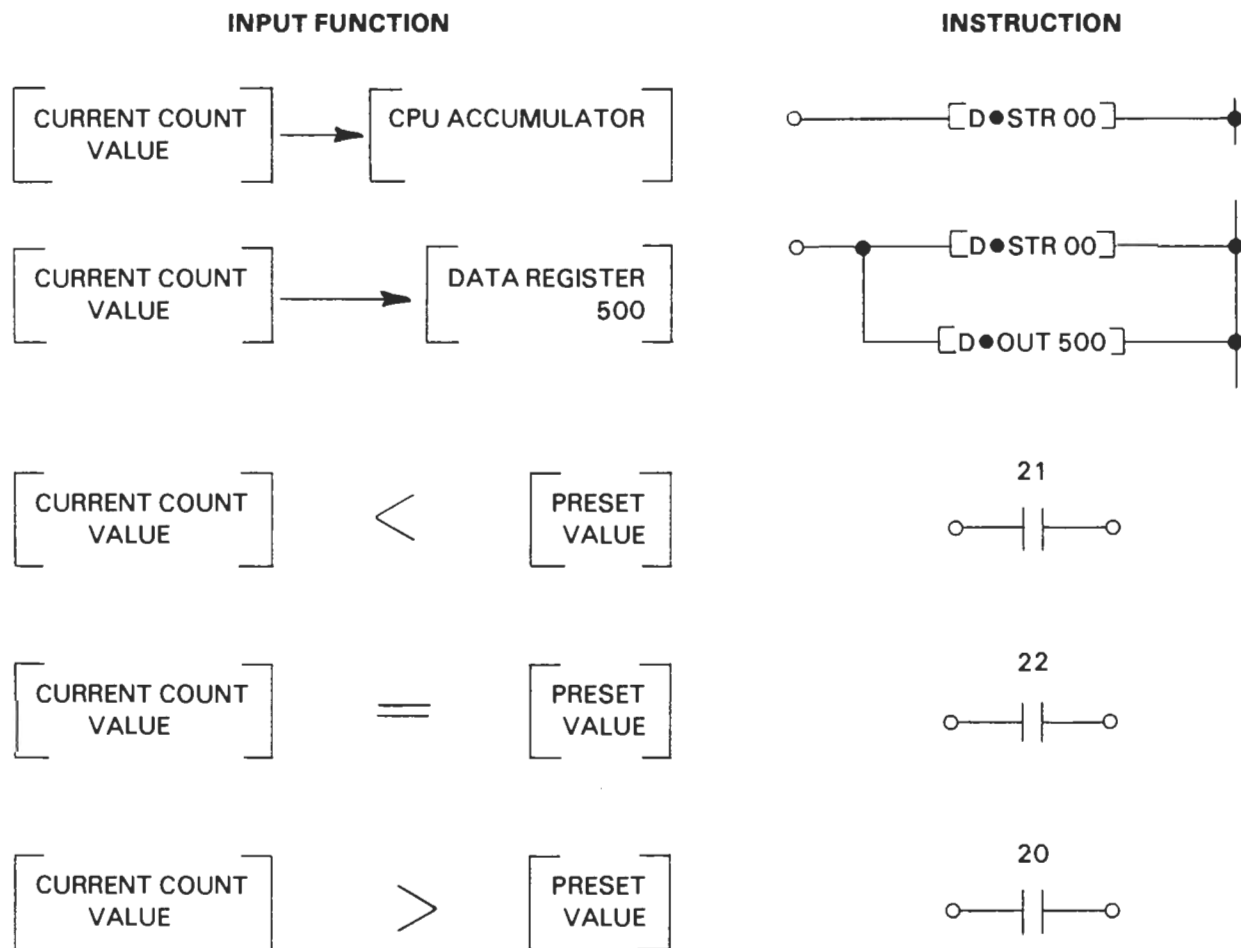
INPUT FUNCTION

INSTRUCTION

CURRENT COUNT VALUE → CPU ACCUMULATOR

D•STR 00

CURRENT COUNT VALUE → DATA REGISTER 500

D•STR 00

D•OUT 500

CURRENT COUNT VALUE $<$ PRESET VALUE

21

CURRENT COUNT VALUE $=$ PRESET VALUE

22

CURRENT COUNT VALUE $>$ PRESET VALUE

20